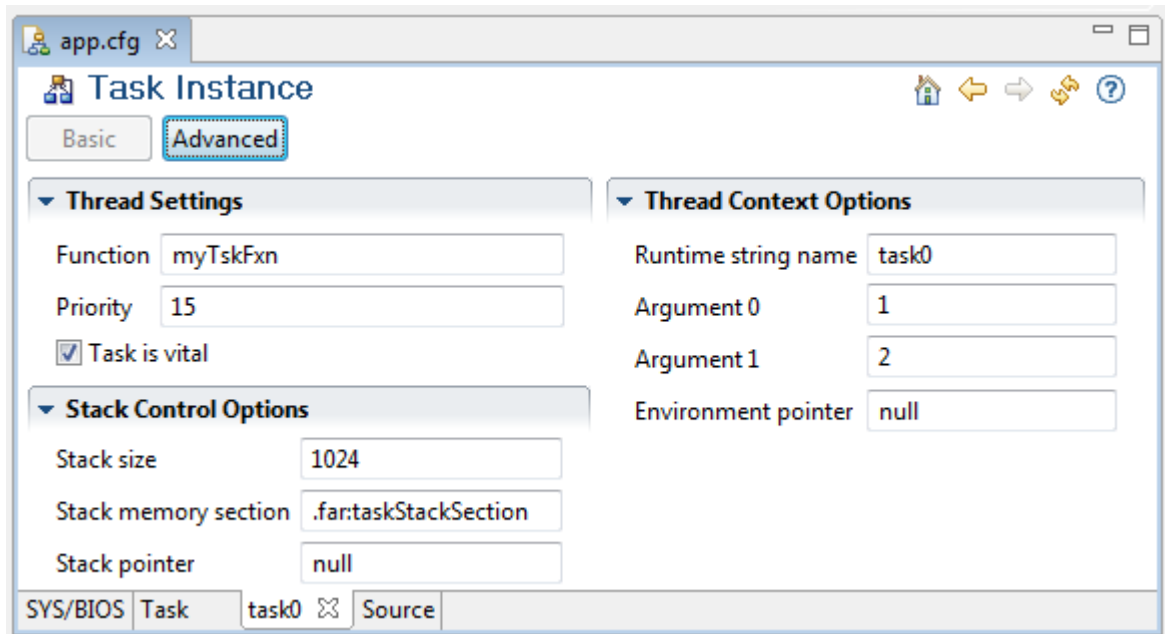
app.cfg

Task Instance

Basic
Advanced

Thread Settings

Function myTskFxn

Priority 15

Task is vital

Stack Control Options

Stack size 1024

Stack memory section .far:taskStackSection

Stack pointer null

Thread Context Options

Runtime string name task0

Argument 0 1

Argument 1 2

Environment pointer null

SYS/BIOS Task task0 Source